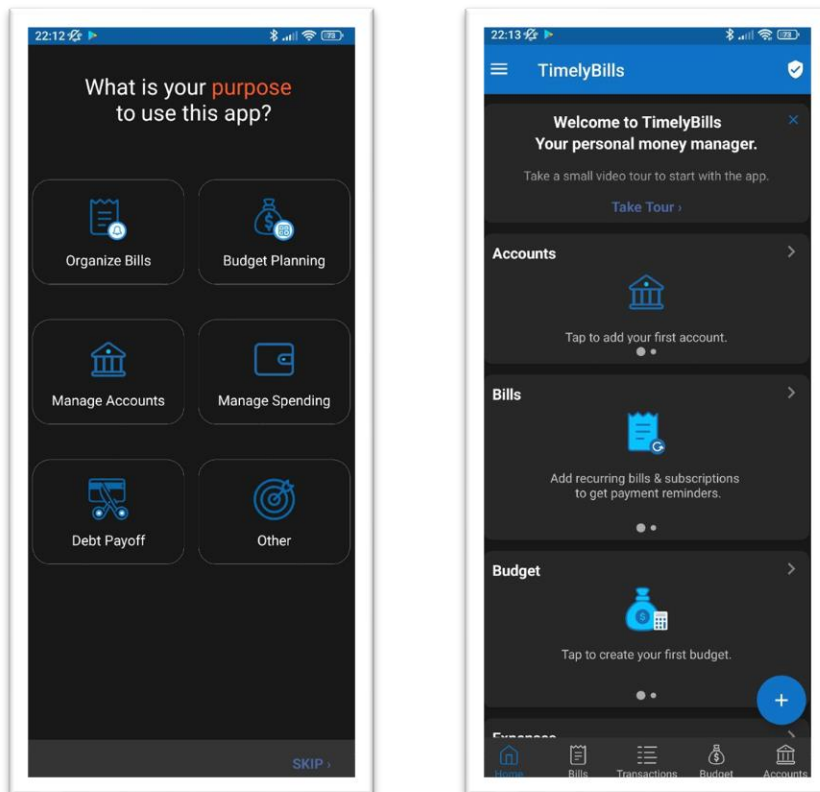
22:12

What is your purpose to use this app?

Organize Bills

Budget Planning

Manage Accounts

Manage Spending

Debt Payoff

Other

SKIP ›

22:13

TimelyBills

Welcome to TimelyBills
Your personal money manager.

Take a small video tour to start with the app.

Take Tour ›

Accounts

Tap to add your first account.

Bills

Add recurring bills & subscriptions to get payment reminders.

Budget

Tap to create your first budget.

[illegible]

Home

Bills

Transactions

Budget

Accounts